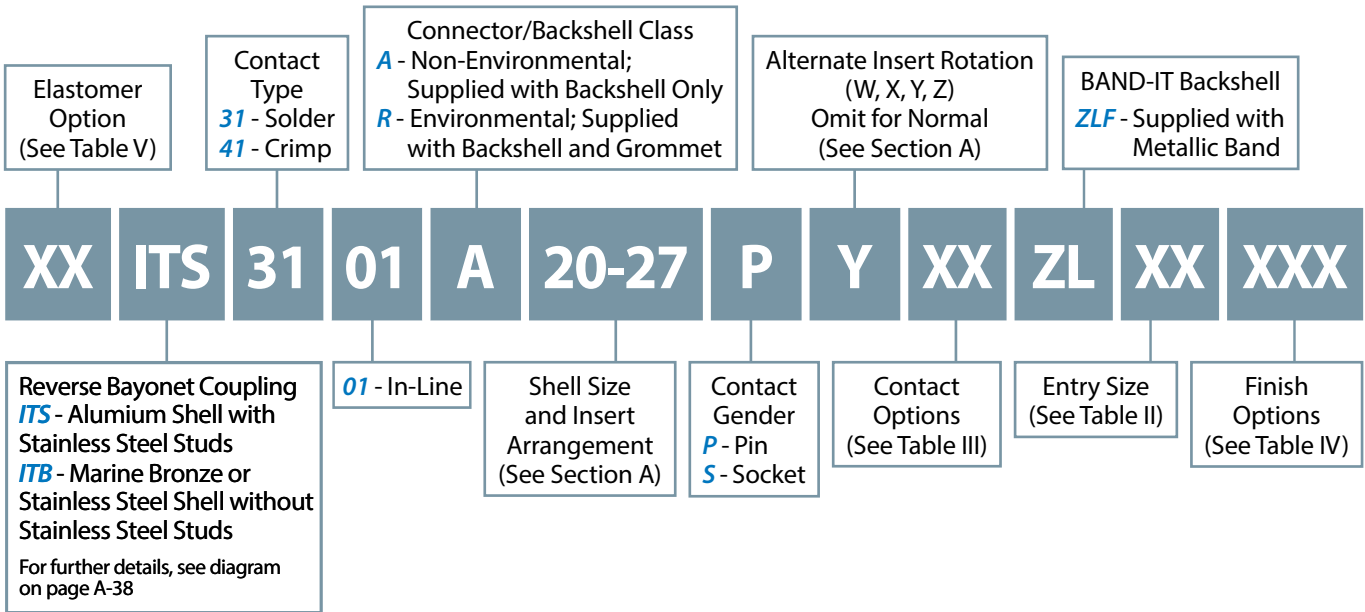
Elastomer Option (See Table V)

Contact Type
31 - Solder
41 - Crimp

Connector/Backshell Class
A - Non-Environmental; Supplied with Backshell Only
R - Environmental; Supplied with Backshell and Grommet

Alternate Insert Rotation (W, X, Y, Z) Omit for Normal (See Section A)

BAND-IT Backshell
ZLF - Supplied with Metallic Band

| XX | ITS | 31 | 01 | A | 20-27 | P | Y | XX | ZL | XX | XXX |
|---|---|---|---|---|---|---|---|---|---|---|---|

Reverse Bayonet Coupling
ITS - Alumium Shell with Stainless Steel Studs
ITB - Marine Bronze or Stainless Steel Shell without Stainless Steel Studs
For further details, see diagram on page A-38

01 - In-Line

Shell Size and Insert Arrangement (See Section A)

Contact Gender
P - Pin
S - Socket

Contact Options (See Table III)

Entry Size (See Table II)

Finish Options (See Table IV)